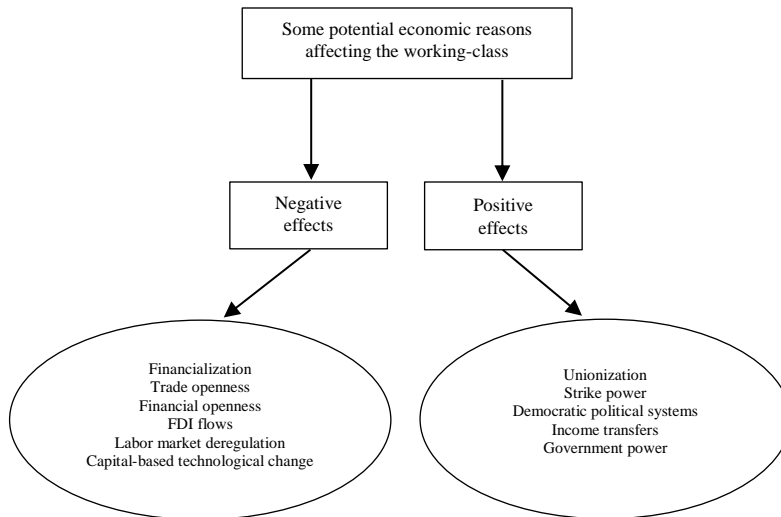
Some potential economic reasons affecting the working-class

Negative effects

Positive effects

Financialization
Trade openness
Financial openness
FDI flows
Labor market deregulation
Capital-based technological change

Unionization
Strike power
Democratic political systems
Income transfers
Government power